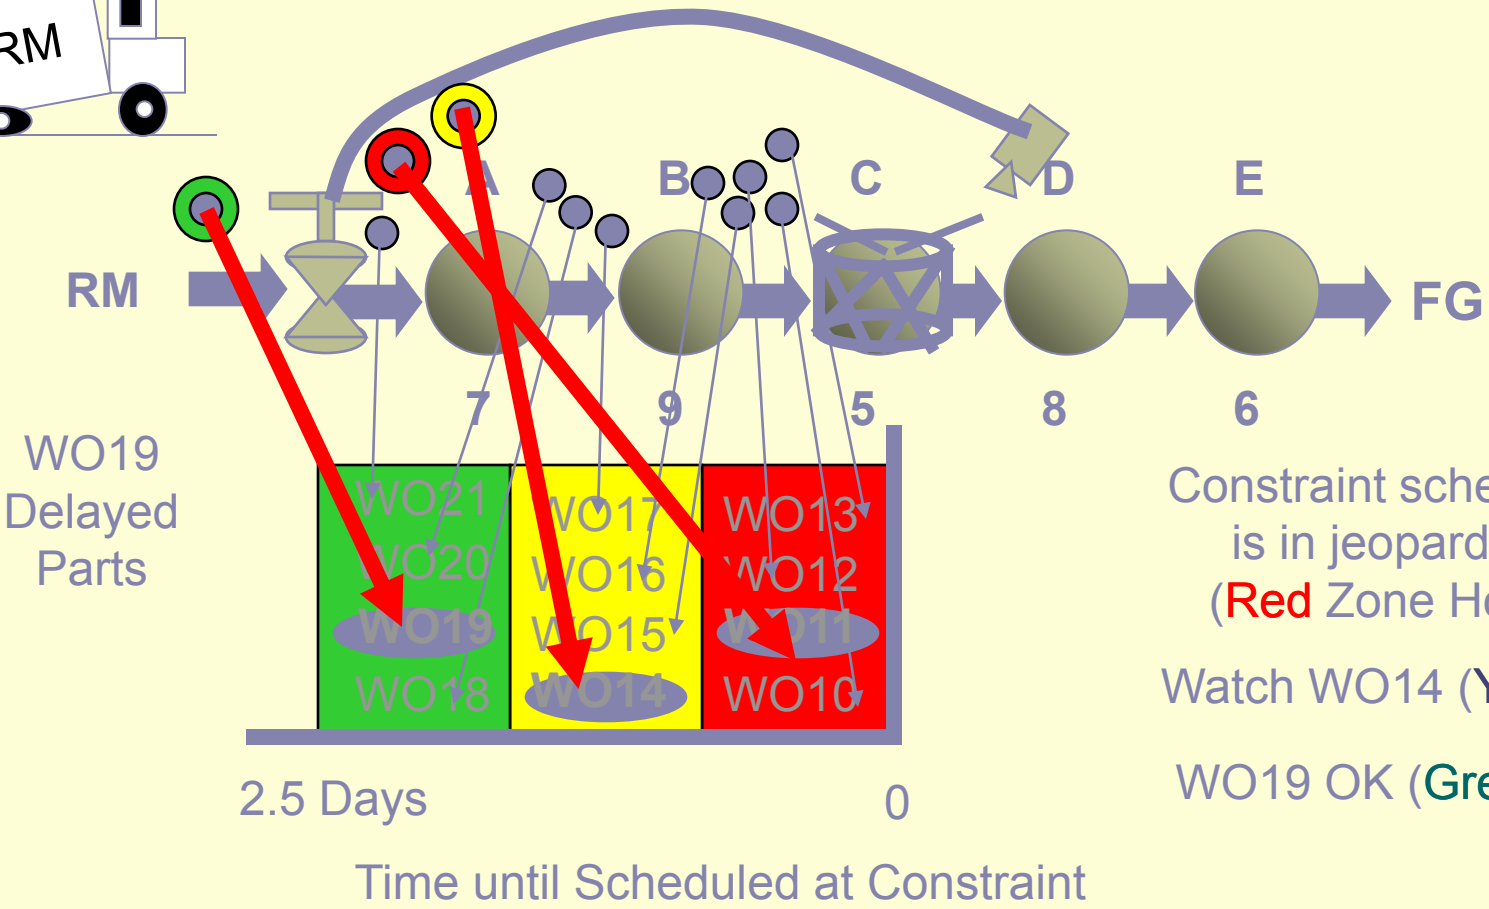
RM

RM

A B C D E

FG

7 9 5 8 6

WO19 Delayed Parts

WO21
WO20
WO19
WO18

WO17
WO16
WO15
WO14

WO13
WO12
WO11
WO10

2.5 Days

0

Time until Scheduled at Constraint

Constraint sche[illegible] is in jeopard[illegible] (Red Zone H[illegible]

Watch WO14 ([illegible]

WO19 OK (Gre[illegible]